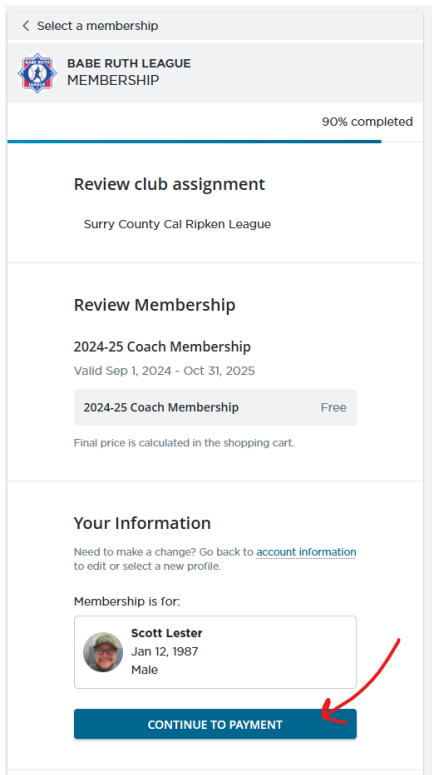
< Select a membership

BABE RUTH LEAGUE
MEMBERSHIP

90% completed

Review club assignment

Surry County Cal Ripken League

Review Membership

2024-25 Coach Membership
Valid Sep 1, 2024 - Oct 31, 2025

| 2024-25 Coach Membership | Free |
|---|---|

Final price is calculated in the shopping cart.

Your Information

Need to make a change? Go back to account information to edit or select a new profile.

Membership is for:

Scott Lester
Jan 12, 1987
Male

CONTINUE TO PAYMENT